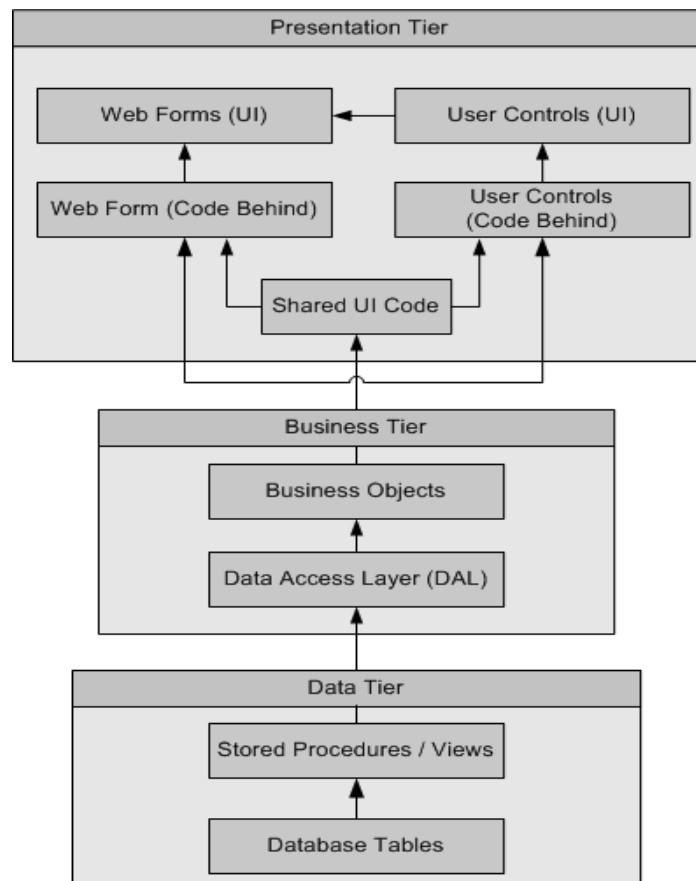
Presentation Tier

Web Forms (UI)

User Controls (UI)

Web Form (Code Behind)

User Controls (Code Behind)

Shared UI Code

Business Tier

Business Objects

Data Access Layer (DAL)

Data Tier

Stored Procedures / Views

Database Tables